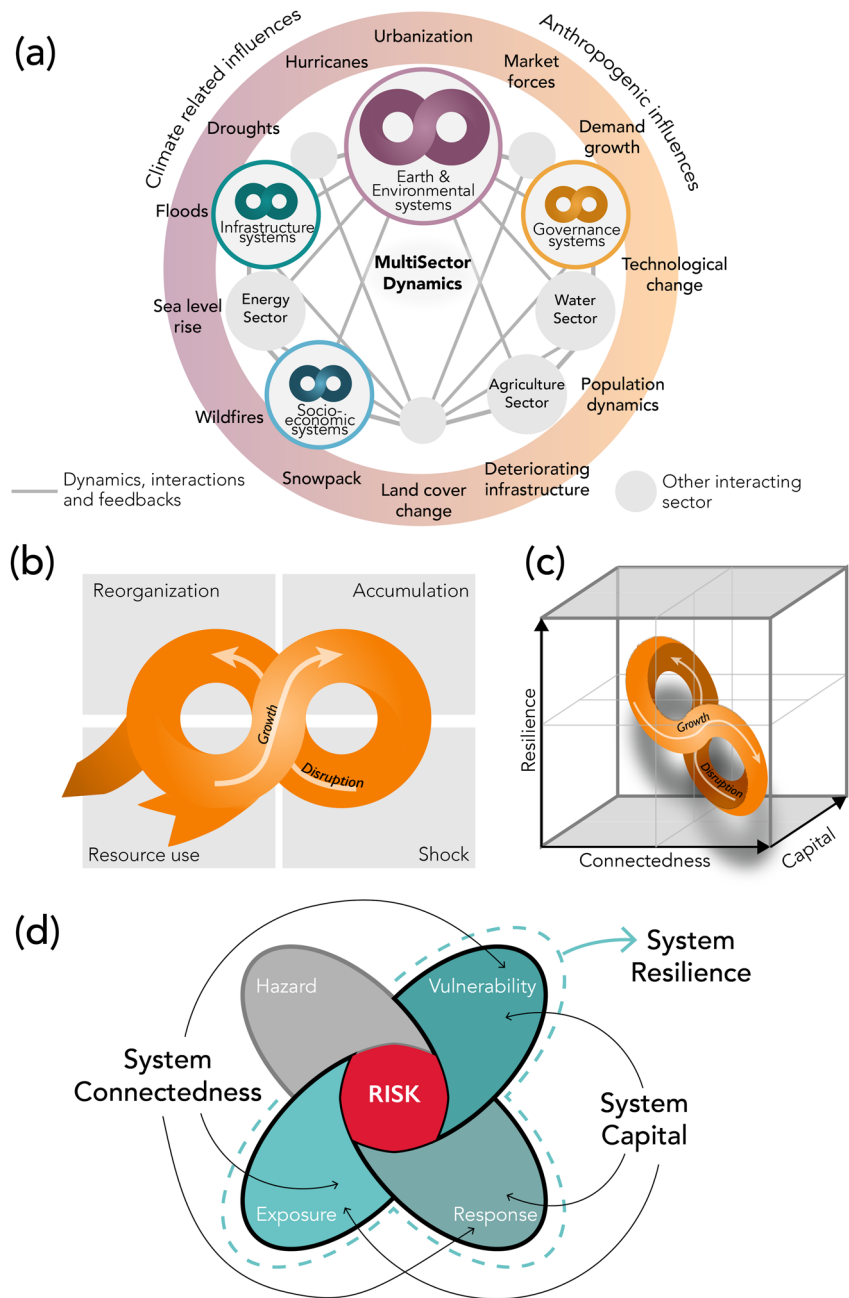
(a)

Climate related influences

Anthropogenic influences

Urbanization

Hurricanes

Market forces

Droughts

Demand growth

Earth & Environmental systems

Floods

Infrastructure systems

Governance systems

MultiSector Dynamics

Technological change

Sea level rise

Energy Sector

Water Sector

Agriculture Sector

Population dynamics

Socio-economic systems

Wildfires

Snowpack

Land cover change

Deteriorating infrastructure

Dynamics, interactions and feedbacks

Other interacting sector

(b)

Reorganization

Accumulation

Growth

Disruption

Resource use

Shock

(c)

Resilience

Growth

Disruption

Connectedness

Capital

(d)

System Resilience

Hazard

Vulnerability

System Connectedness

RISK

System Capital

Exposure

Response